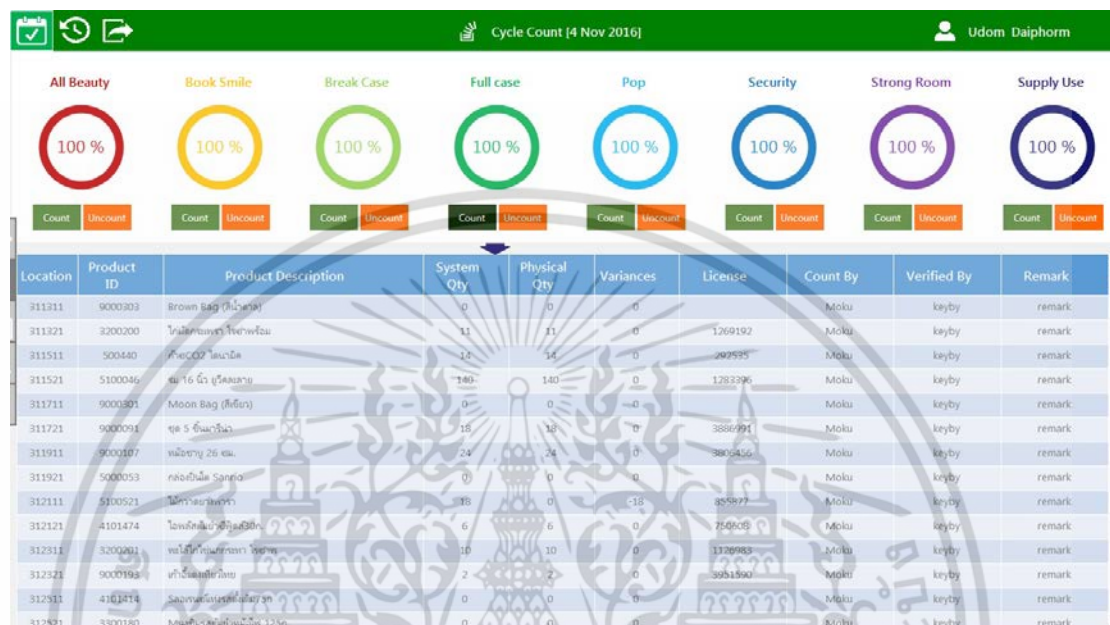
Cycle Count [4 Nov 2016]

Udom Daiphorm

All Beauty
100 %
Count Uncount

Book Smile
100 %
Count Uncount

Break Case
100 %
Count Uncount

Full case
100 %
Count Uncount

Pop
100 %
Count Uncount

Security
100 %
Count Uncount

Strong Room
100 %
Count Uncount

Supply Use
100 %
Count Uncount

| Location | Product ID | Product Description | System Qty | Physical Qty | Variances | License | Count By | Verified By | Remark |
|---|---|---|---|---|---|---|---|---|---|
| 311311 | 9000303 | Brown Bag (สีน้ำตาล) | 0 | 0 | 0 | | Moku | keyby | remark |
| 311321 | 3200200 | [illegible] | 11 | 11 | 0 | 1269192 | Moku | keyby | remark |
| 311511 | 500440 | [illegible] | 14 | 14 | 0 | 292535 | Moku | keyby | remark |
| 311521 | 5100046 | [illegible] | 140 | 140 | 0 | 1283396 | Moku | keyby | remark |
| 311711 | 9000301 | Moon Bag (สีเขียว) | 0 | 0 | 0 | | Moku | keyby | remark |
| 311721 | 9000091 | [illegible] | 18 | 18 | 0 | 3886991 | Moku | keyby | remark |
| 311911 | 9000107 | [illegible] 26 ซม. | 24 | 24 | 0 | 3806456 | Moku | keyby | remark |
| 311921 | 5000053 | กล่องใบเล็ก Sanrio | 0 | 0 | 0 | | Moku | keyby | remark |
| 312111 | 5100521 | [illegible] | 18 | 0 | -18 | 855977 | Moku | keyby | remark |
| 312121 | 4101474 | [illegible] | 6 | 6 | 0 | 750808 | Moku | keyby | remark |
| 312311 | 3200201 | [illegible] | 10 | 10 | 0 | 1126983 | Moku | keyby | remark |
| 312321 | 9000193 | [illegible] | 2 | 2 | 0 | 3951590 | Moku | keyby | remark |
| 312511 | 4101414 | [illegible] | 0 | 0 | 0 | | Moku | keyby | remark |
| 312521 | 3300180 | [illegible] | 0 | 0 | 0 | | Moku | keyby | remark |